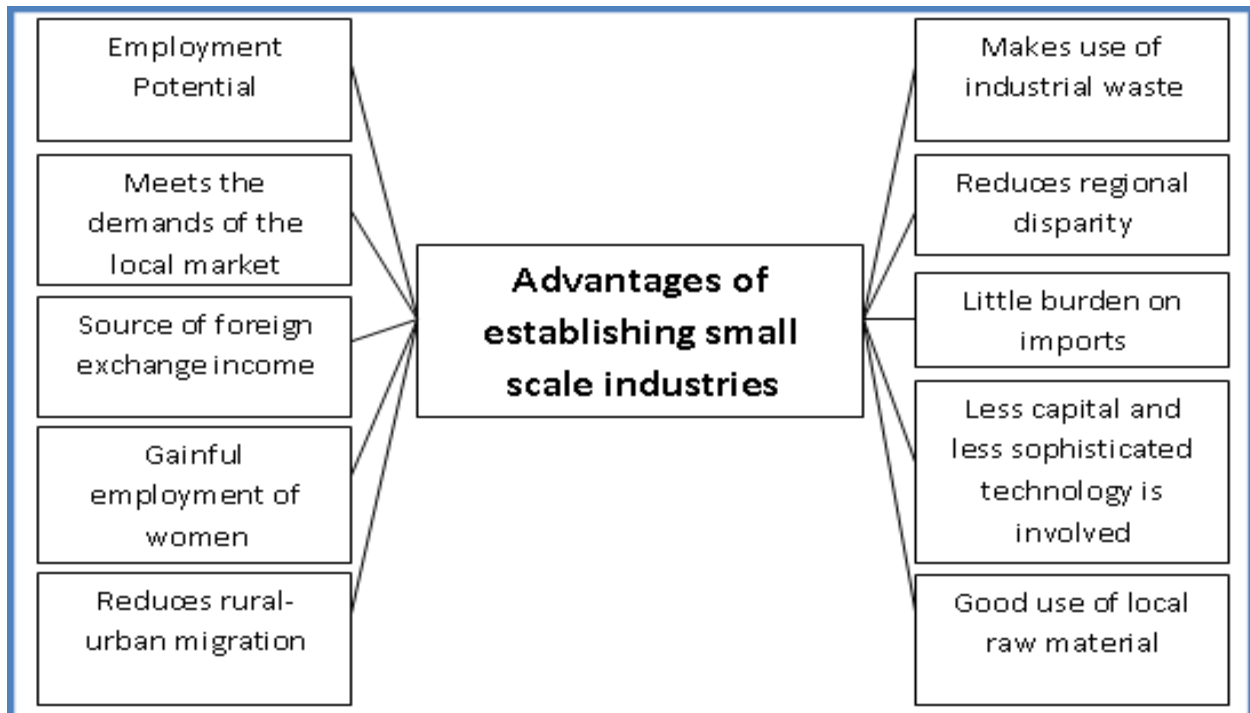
Advantages of establishing small scale industries

Employment Potential

Meets the demands of the local market

Source of foreign exchange income

Gainful employment of women

Reduces rural-urban migration

Makes use of industrial waste

Reduces regional disparity

Little burden on imports

Less capital and less sophisticated technology is involved

Good use of local raw material